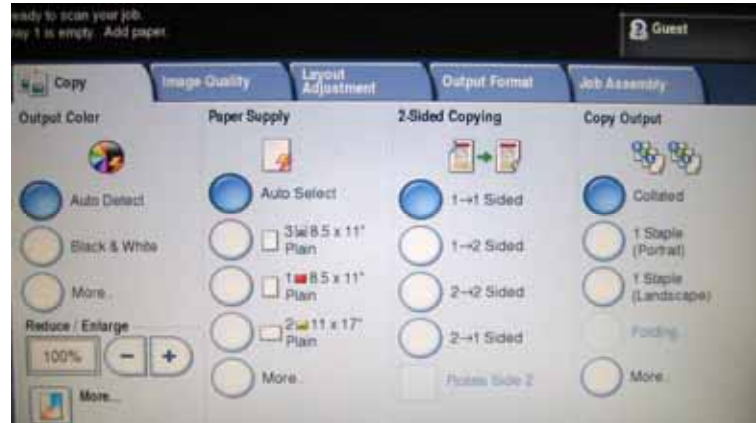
eady to scan your job.
ay 1 is empty. Add paper.

Guest

Copy

Image Quality

Layout Adjustment

Output Format

Job Assembly

Output Color

Auto Detect

Black & White

More...

Reduce / Enlarge

100%

−

+

More...

Paper Supply

Auto Select

3 8.5 x 11" Plain

1 8.5 x 11" Plain

2 11 x 17" Plain

More...

2-Sided Copying

1→1 Sided

1→2 Sided

2→2 Sided

2→1 Sided

Rotate Side 2

Copy Output

Collated

1 Staple (Portrait)

1 Staple (Landscape)

Folding...

More...